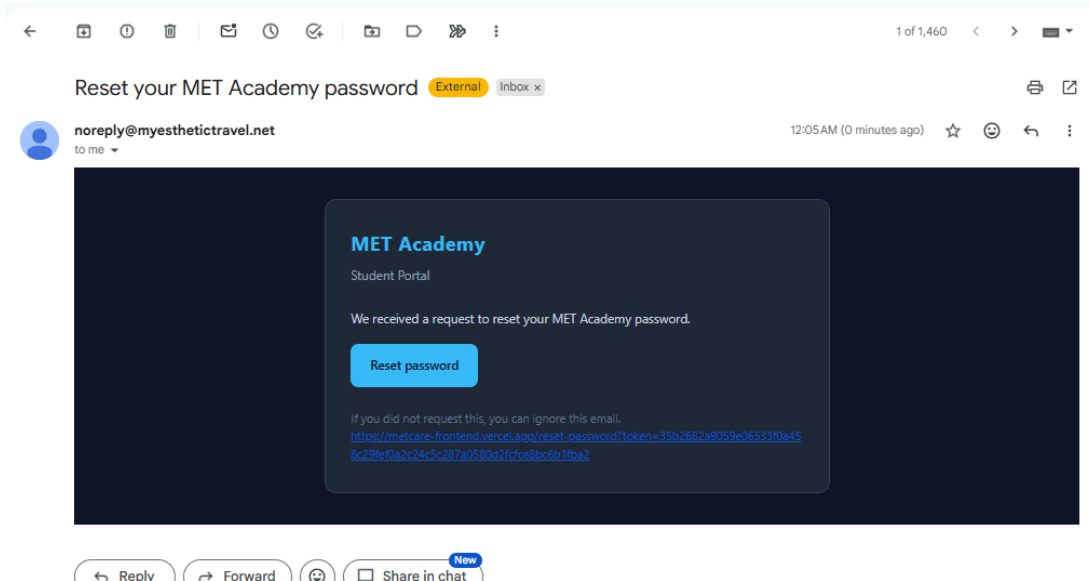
1 of 1,460

Reset your MET Academy password External Inbox ×

noreply@myesthetictravel.net
to me

12:05 AM (0 minutes ago)

MET Academy

Student Portal

We received a request to reset your MET Academy password.

Reset password

If you did not request this, you can ignore this email.
https://metcare-frontend.vercel.app/reset-password?token=35b2682a9059e06533f0a458c29fef0a2c24c5c287a0580d2fcfce8bc6b1fba2

Reply Forward Share in chat New